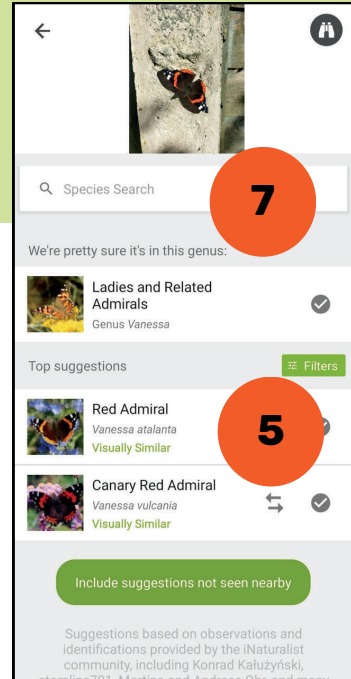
Species Search

7

We're pretty sure it's in this genus:

Ladies and Related Admirals
Genus *Vanessa*

Top suggestions

Filters

Red Admiral
*Vanessa atalanta*
Visually Similar

5

Canary Red Admiral
*Vanessa vulcania*
Visually Similar

Include suggestions not seen nearby

Suggestions based on observations and identifications provided by the iNaturalist community, including Konrad Kałużyński, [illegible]